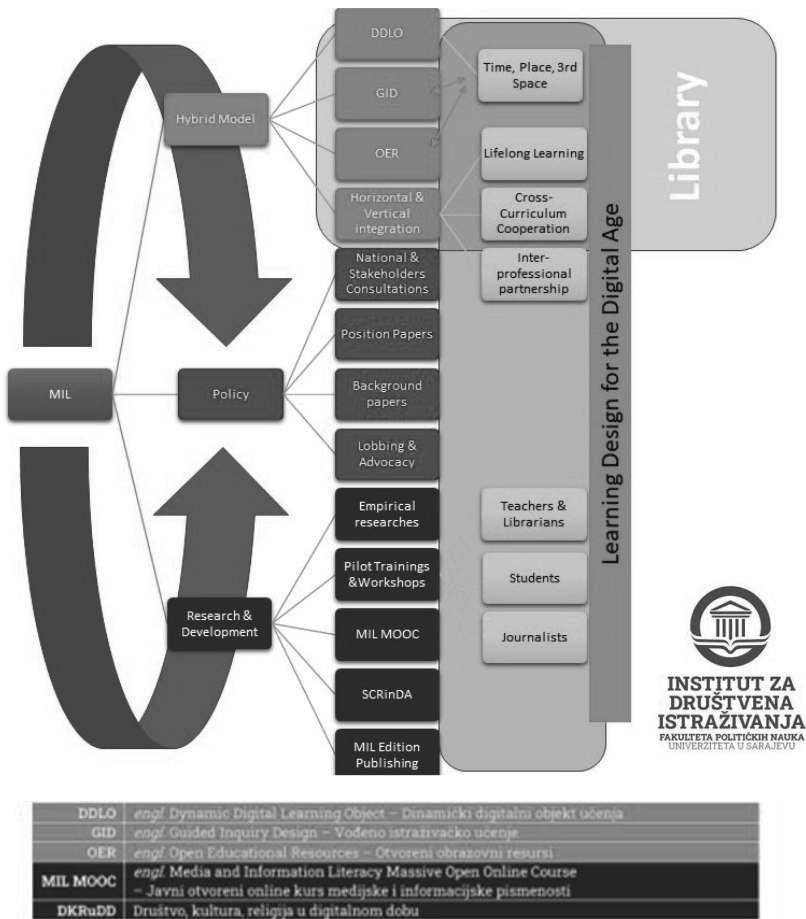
MIL

Hybrid Model

Policy

Research & Development

DDLO

GID

OER

Horizontal & Vertical integration

National & Stakeholders Consultations

Position Papers

Background papers

Lobbing & Advocacy

Empirical researches

Pilot Trainings &Workshops

MIL MOOC

SCRinDA

MIL Edition Publishing

Time, Place, 3rd Space

Lifelong Learning

Cross-Curriculum Cooperation

Inter-professional partnership

Teachers & Librarians

Students

Journalists

Learning Design for the Digital Age

Library

INSTITUT ZA DRUŠTVENA ISTRAŽIVANJA
FAKULTETA POLITIČKIH NAUKA
UNIVERZITETA U SARAJEVU

| | |
|---|---|
| DDLO | engl. Dynamic Digital Learning Object – Dinamički digitalni objekt učenja |
| GID | engl. Guided Inquiry Design – Vođeno istraživačko učenje |
| OER | engl. Open Educational Resources – Otvoreni obrazovni resursi |
| MIL MOOC | engl. Media and Information Literacy Massive Open Online Course – Javni otvoreni online kurs medijske i informacijske pismenosti |
| DKRuDD | Društvo, kultura, religija u digitalnom dobu |